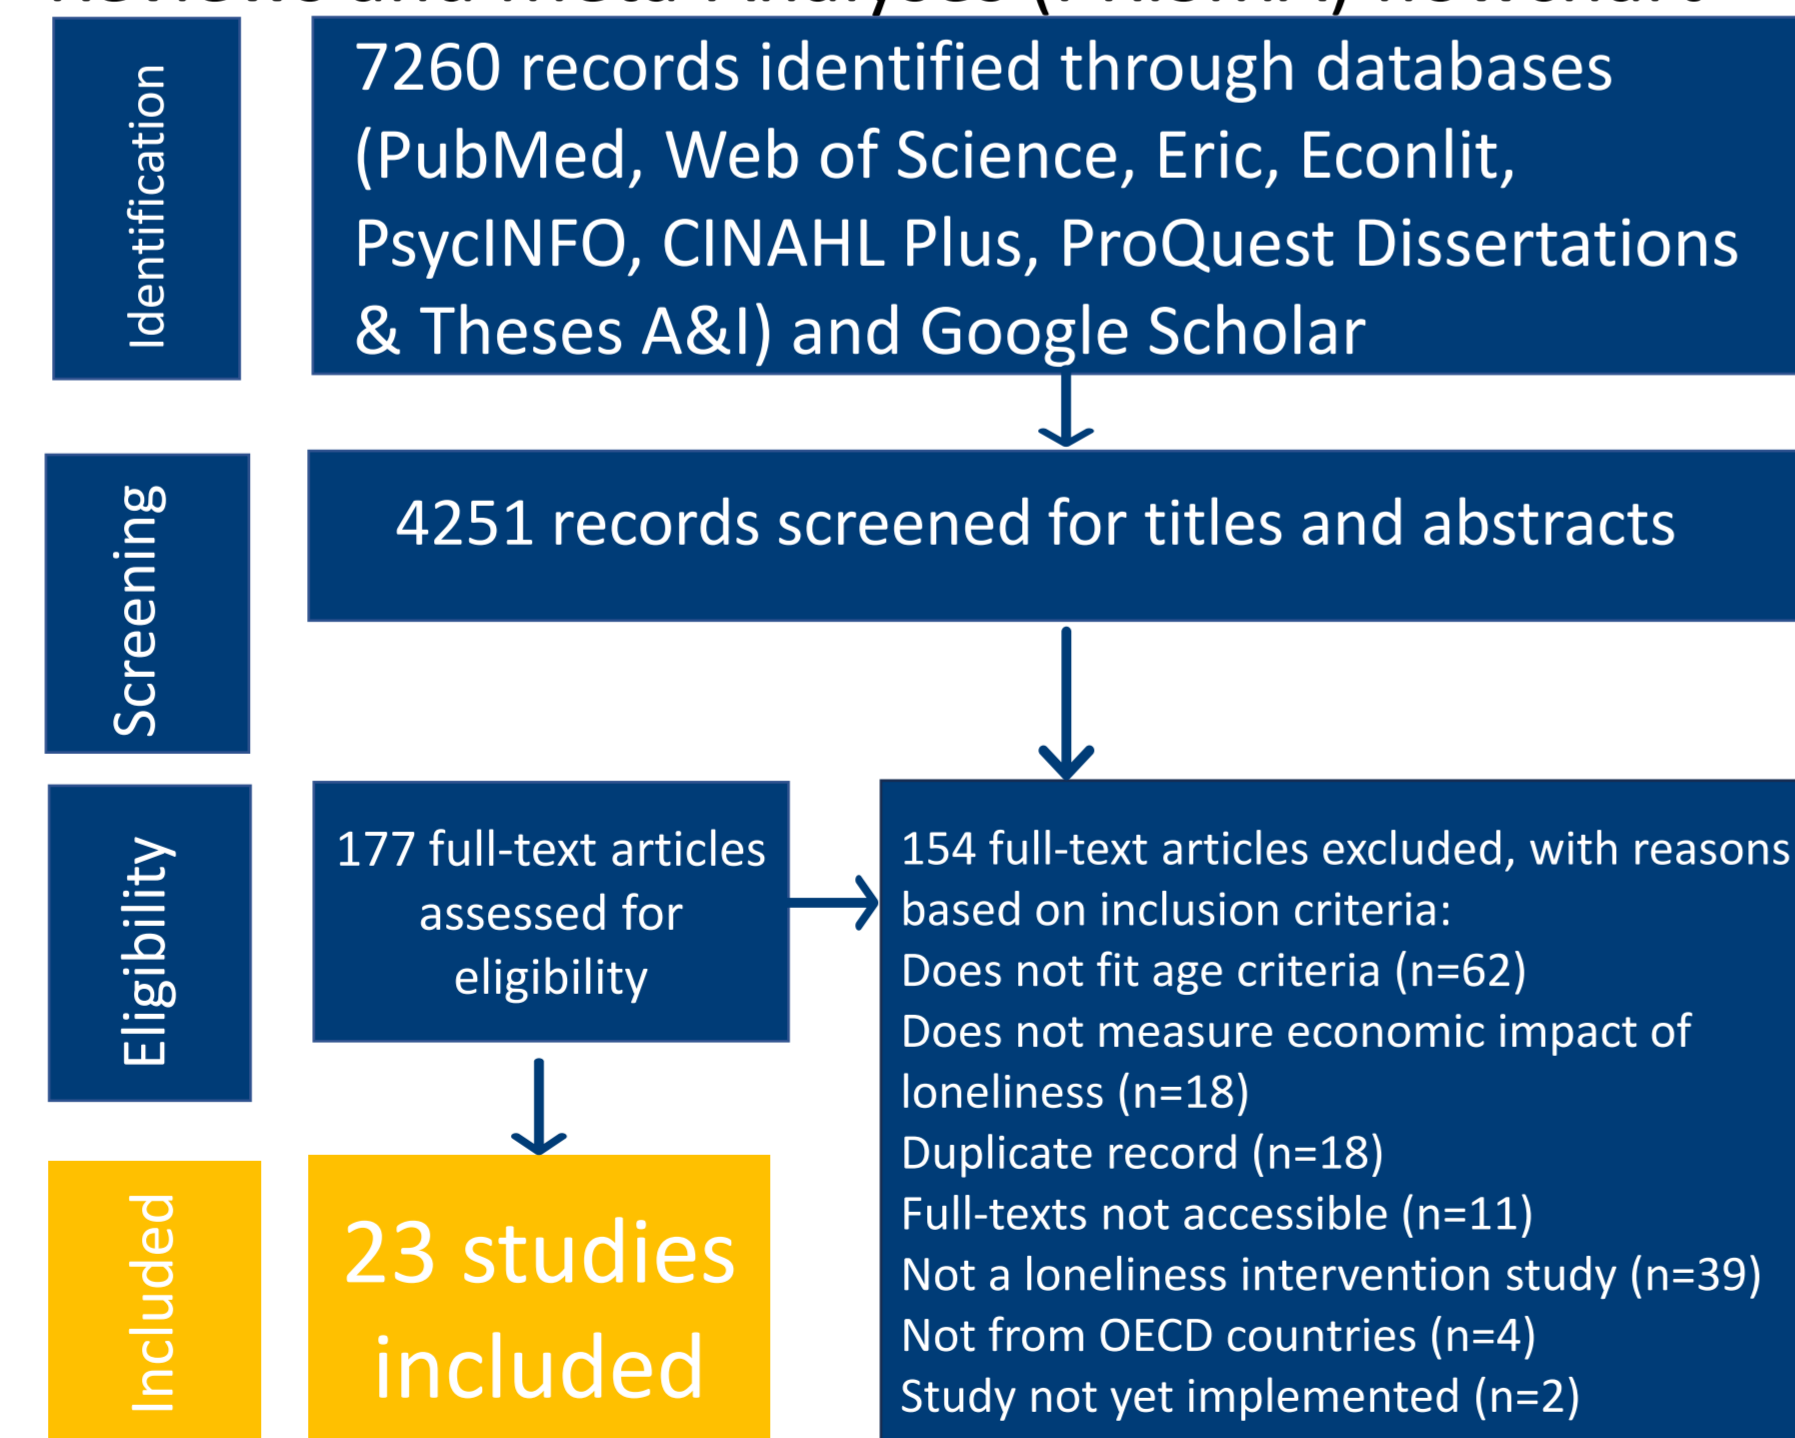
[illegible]

Identification

7260 records identified through databases (PubMed, Web of Science, Eric, Econlit, PsycINFO, CINAHL Plus, ProQuest Dissertations & Theses A&I) and Google Scholar

Screening

4251 records screened for titles and abstracts

Eligibility

177 full-text articles assessed for eligibility

154 full-text articles excluded, with reasons based on inclusion criteria:
Does not fit age criteria (n=62)
Does not measure economic impact of loneliness (n=18)
Duplicate record (n=18)
Full-texts not accessible (n=11)
Not a loneliness intervention study (n=39)
Not from OECD countries (n=4)
Study not yet implemented (n=2)

Included

23 studies included